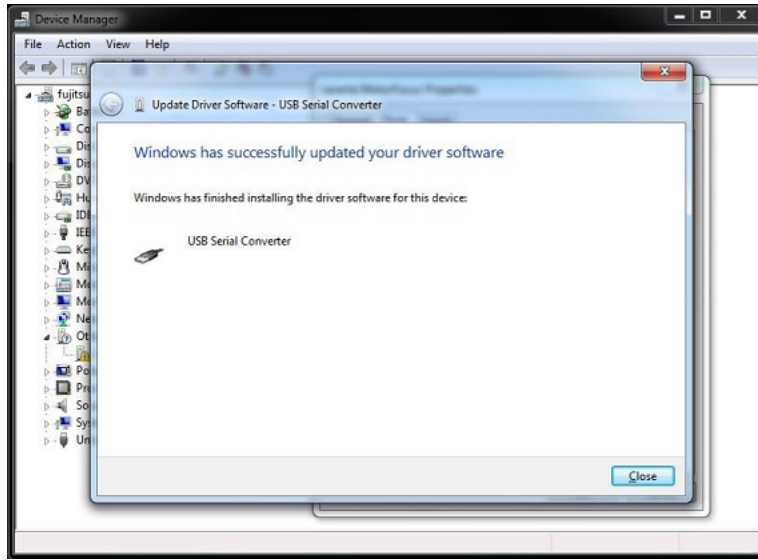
Device Manager

File Action View Help

fujitsu
Ba
Co
Dis
Dis
DV
Hu
IDI
IEE
Ke
Mi
Mo
Mo
Ne
Ot
Po
Pr
So
Sy
Un

Update Driver Software - USB Serial Converter

Windows has successfully updated your driver software

Windows has finished installing the driver software for this device:

USB Serial Converter

Close